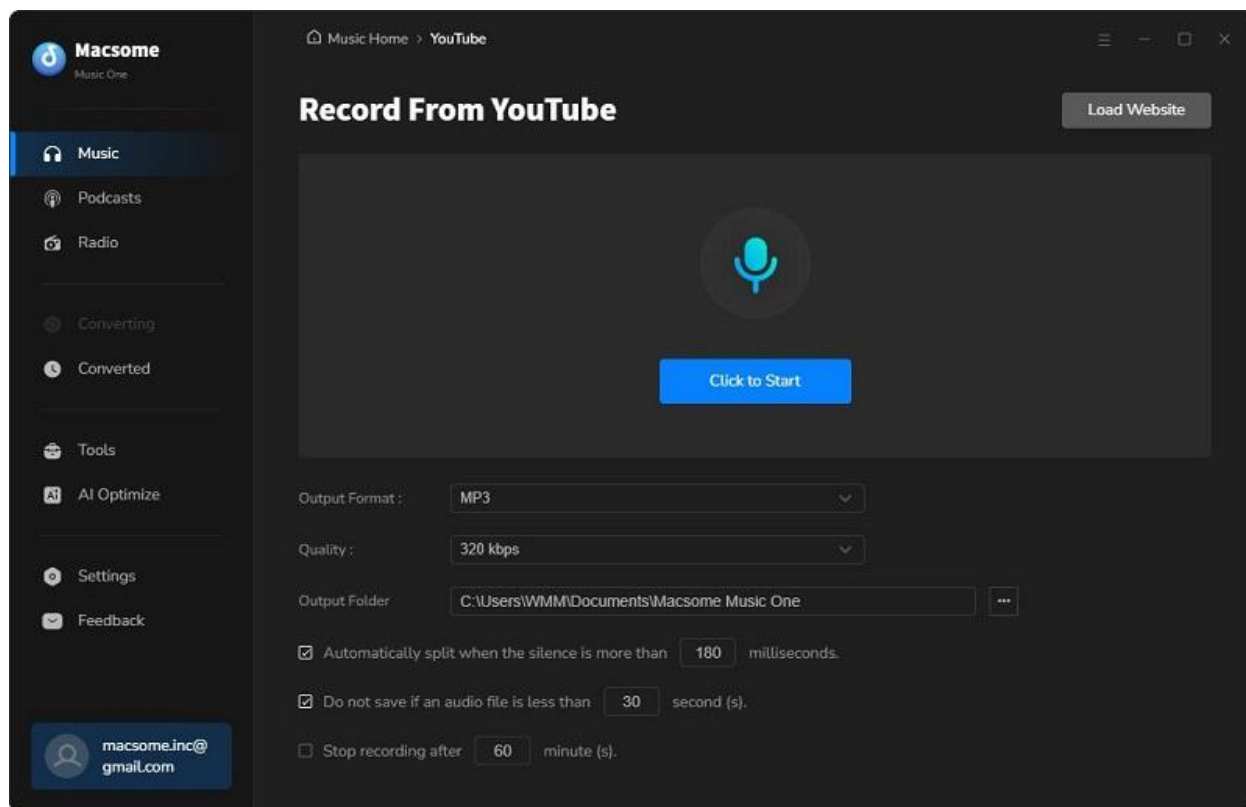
Macsome
Music One

Music
Podcasts
Radio

Converting
Converted

Tools
AI Optimize

Settings
Feedback

macsome.inc@gmail.com

Music Home > YouTube

Record From YouTube

Load Website

Click to Start

Output Format : MP3

Quality : 320 kbps

Output Folder C:\Users\WMM\Documents\Macsome Music One ...

☑ Automatically split when the silence is more than 180 milliseconds.

☑ Do not save if an audio file is less than 30 second (s).

☐ Stop recording after 60 minute (s).